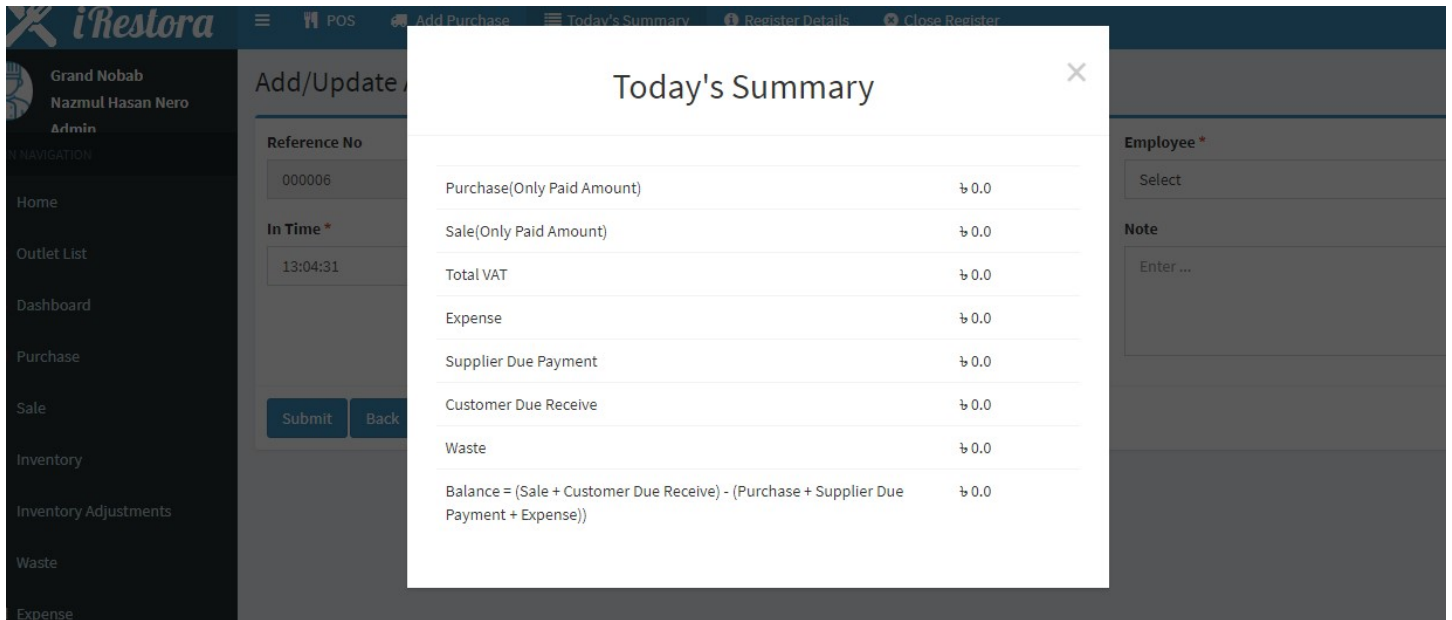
iRestora

≡ POS Add Purchase Today's Summary Register Details Close Register

Grand Nobab
Nazmul Hasan Nero
Admin

N NAVIGATION

Home

Outlet List

Dashboard

Purchase

Sale

Inventory

Inventory Adjustments

Waste

Expense

Add/Update

Reference No

000006

In Time *

13:04:31

Submit Back

Employee *

Select

Note

Enter ...

Today's Summary

×

| | |
|---|---|
| Purchase(Only Paid Amount) | ৳ 0.0 |
| Sale(Only Paid Amount) | ৳ 0.0 |
| Total VAT | ৳ 0.0 |
| Expense | ৳ 0.0 |
| Supplier Due Payment | ৳ 0.0 |
| Customer Due Receive | ৳ 0.0 |
| Waste | ৳ 0.0 |
| Balance = (Sale + Customer Due Receive) - (Purchase + Supplier Due Payment + Expense)) | ৳ 0.0 |